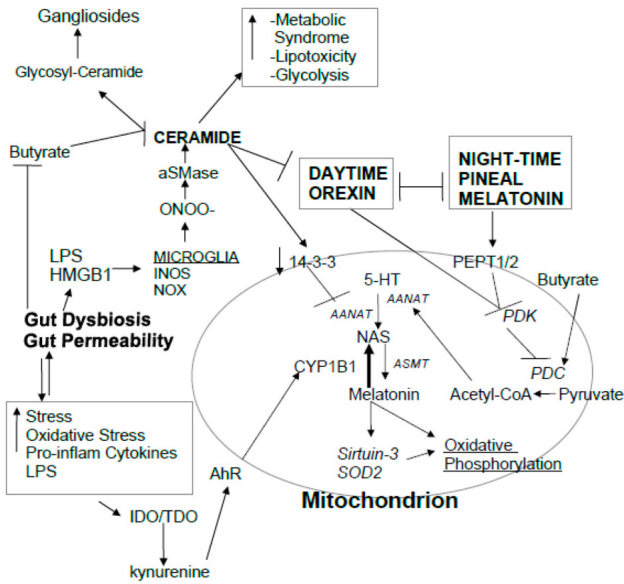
Gangliosides

Glycosyl-Ceramide

-Metabolic Syndrome
-Lipotoxicity
-Glycolysis

Butyrate

CERAMIDE

aSMase

ONOO-

DAYTIME OREXIN

NIGHT-TIME PINEAL MELATONIN

LPS
HMGB1

MICROGLIA
iNOS
NOX

14-3-3

PEPT1/2

Butyrate

5-HT

AANAT

AANAT

PDK

Gut Dysbiosis
Gut Permeability

NAS

ASMT

PDC

CYP1B1

Melatonin

Acetyl-CoA

Pyruvate

Stress
Oxidative Stress
Pro-inflam Cytokines
LPS

Sirtuin-3
SOD2

Oxidative Phosphorylation

AhR

Mitochondrion

IDO/TDO

kynurenine